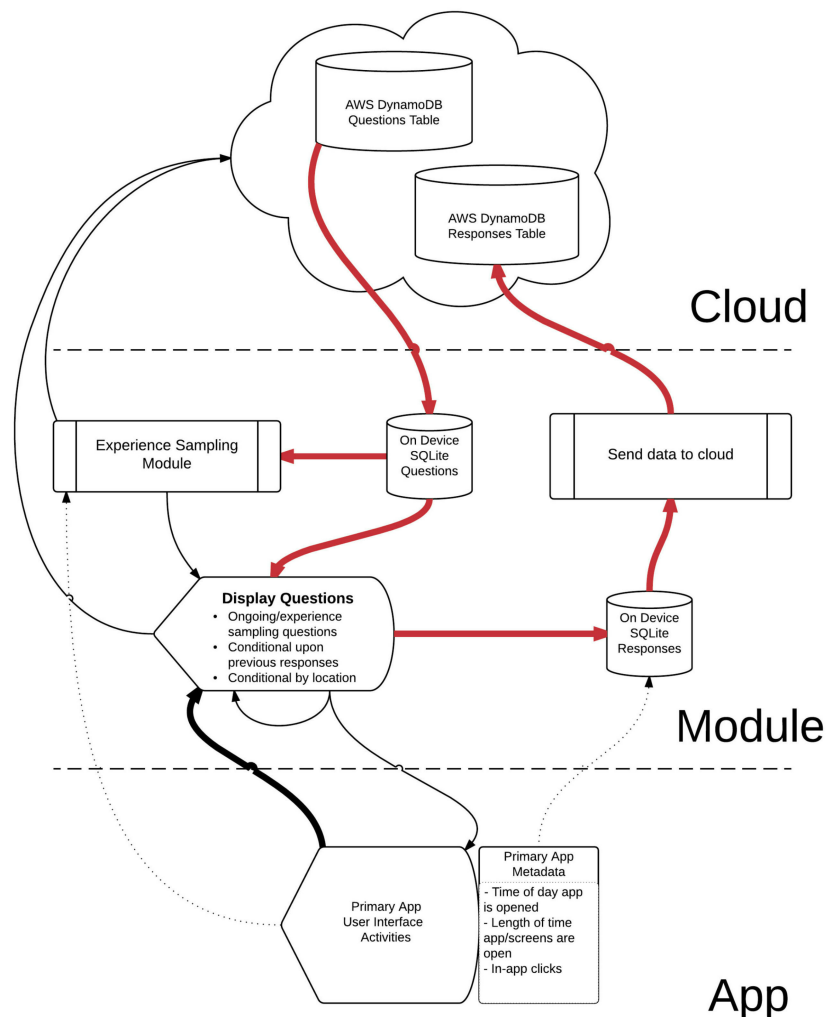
AWS DynamoDB Questions Table

AWS DynamoDB Responses Table

Cloud

Experience Sampling Module

On Device SQLite Questions

Send data to cloud

Display Questions
- Ongoing/experience sampling questions
- Conditional upon previous responses
- Conditional by location

On Device SQLite Responses

Module

Primary App Metadata
- Time of day app is opened
- Length of time app/screens are open
- In-app clicks

Primary App User Interface Activities

App